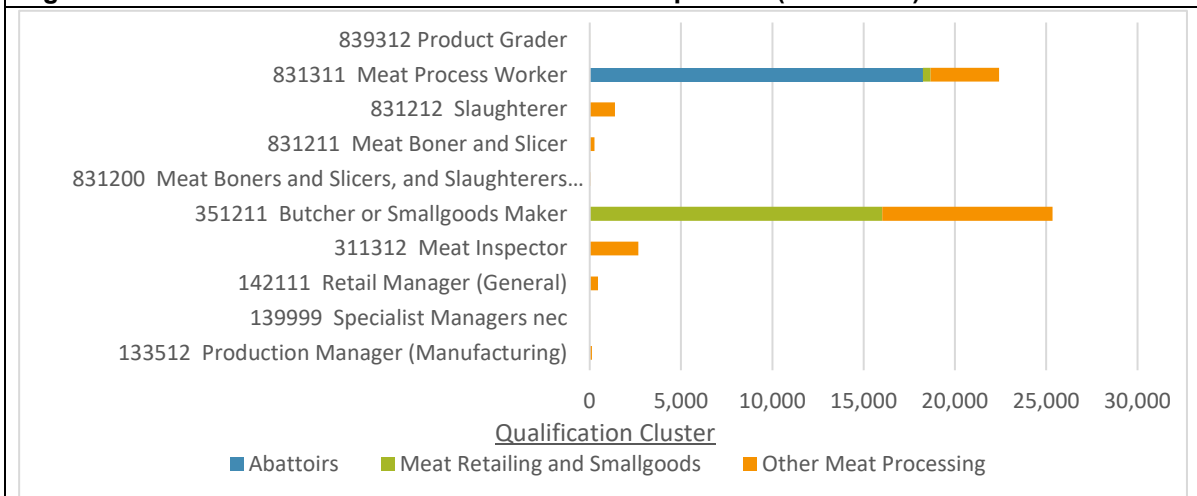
839312 Product Grader
831311 Meat Process Worker
831212 Slaughterer
831211 Meat Boner and Slicer
831200 Meat Boners and Slicers, and Slaughterers…
351211 Butcher or Smallgoods Maker
311312 Meat Inspector
142111 Retail Manager (General)
139999 Specialist Managers nec
133512 Production Manager (Manufacturing)

0 5,000 10,000 15,000 20,000 25,000 30,000

Qualification Cluster

Abattoirs Meat Retailing and Smallgoods Other Meat Processing